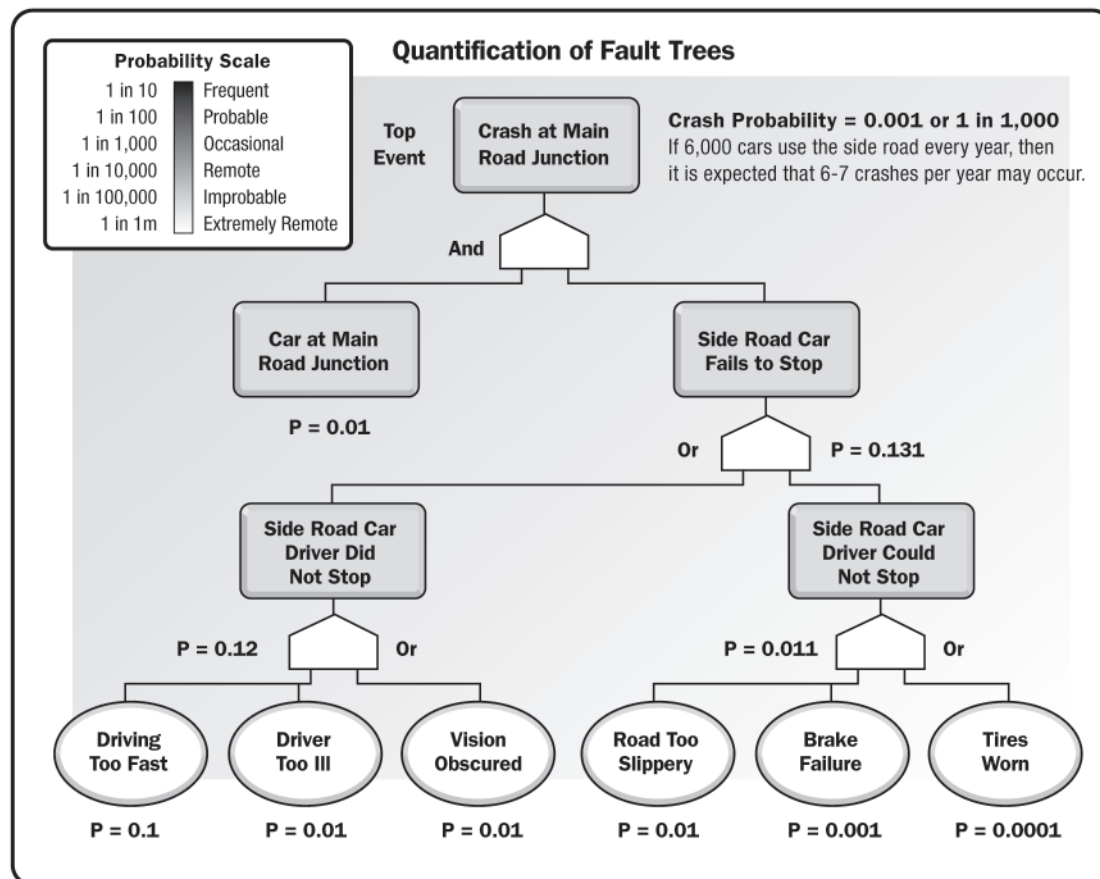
Probability Scale

1 in 10 Frequent
1 in 100 Probable
1 in 1,000 Occasional
1 in 10,000 Remote
1 in 100,000 Improbable
1 in 1m Extremely Remote

Quantification of Fault Trees

Top Event

Crash at Main Road Junction

Crash Probability = 0.001 or 1 in 1,000
If 6,000 cars use the side road every year, then it is expected that 6-7 crashes per year may occur.

And

Car at Main Road Junction

P = 0.01

Side Road Car Fails to Stop

Or

P = 0.131

Side Road Car Driver Did Not Stop

P = 0.12

Or

Side Road Car Driver Could Not Stop

P = 0.011

Or

Driving Too Fast

P = 0.1

Driver Too Ill

P = 0.01

Vision Obscured

P = 0.01

Road Too Slippery

P = 0.01

Brake Failure

P = 0.001

Tires Worn

P = 0.0001